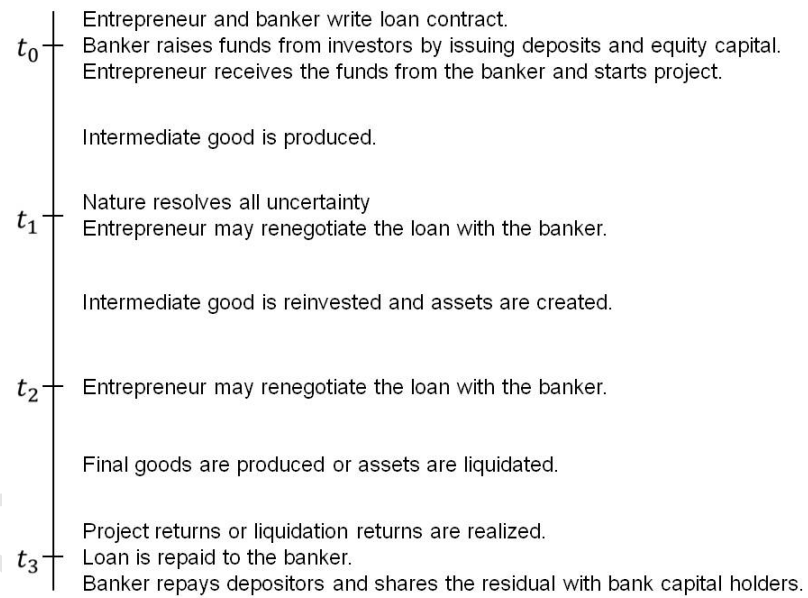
$t_0$ Entrepreneur and banker write loan contract.
Banker raises funds from investors by issuing deposits and equity capital.
Entrepreneur receives the funds from the banker and starts project.

Intermediate good is produced.

$t_1$ Nature resolves all uncertainty
Entrepreneur may renegotiate the loan with the banker.

Intermediate good is reinvested and assets are created.

$t_2$ Entrepreneur may renegotiate the loan with the banker.

Final goods are produced or assets are liquidated.

$t_3$ Project returns or liquidation returns are realized.
Loan is repaid to the banker.
Banker repays depositors and shares the residual with bank capital holders.